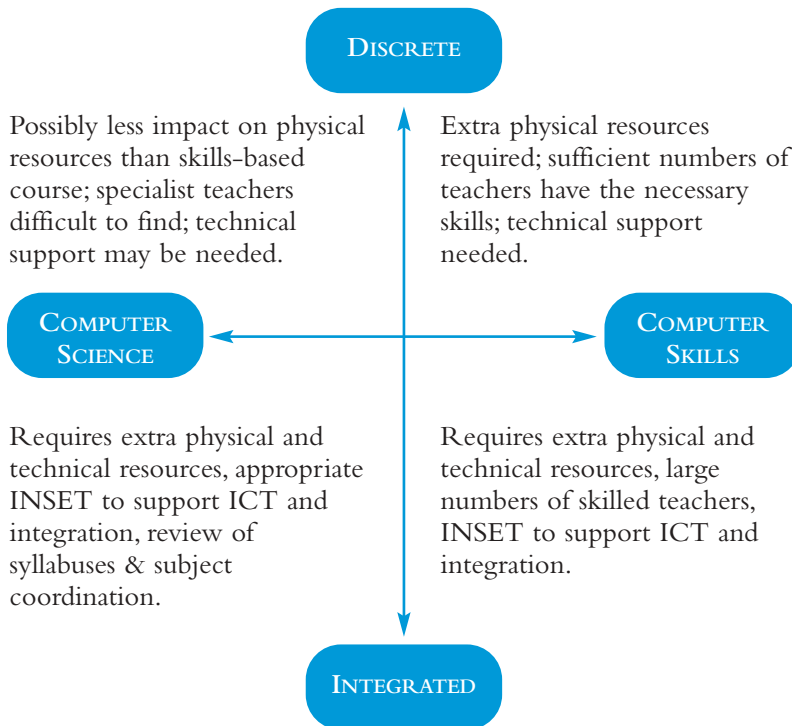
DISCRETE

Possibly less impact on physical resources than skills-based course; specialist teachers difficult to find; technical support may be needed.

Extra physical resources required; sufficient numbers of teachers have the necessary skills; technical support needed.

COMPUTER SCIENCE

COMPUTER SKILLS

Requires extra physical and technical resources, appropriate INSET to support ICT and integration, review of syllabuses & subject coordination.

Requires extra physical and technical resources, large numbers of skilled teachers, INSET to support ICT and integration.

INTEGRATED